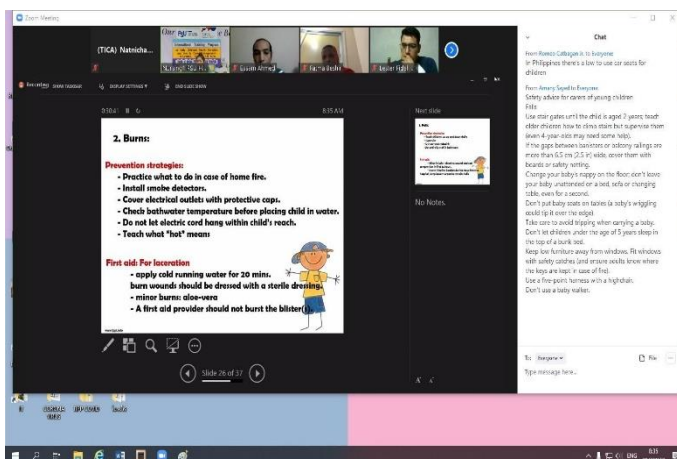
Zoom Meeting

(TICA) Natnicha...

Gasem Ahmed

Fatma Ibrahi

Basher Figh

Recording

SHOW TASKBAR

DISPLAY SETTINGS

END SLIDE SHOW

0:10:41

8:35 AM

2. Burns:

Prevention strategies:

- Practice what to do in case of home fire.
- Install smoke detectors.
- Cover electrical outlets with protective caps.
- Check bathwater temperature before placing child in water.
- Do not let electric cord hang within child's reach.
- Teach what "hot" means

First aid: For laceration

- apply cold running water for 20 mins.
burn wounds should be dressed with a sterile dressing.
- minor burns: aloe-vera
- A first aid provider should not burst the blister(s).

Next slide

No Notes.

Slide 26 of 37

Chat

From Romeo Catbagan Jr to Everyone:
In Philippines there's a law to use car seats for children

From Amany Sayed to Everyone:
Safety advice for carers of young children
Falls
Use stair gates until the child is aged 2 years; teach older children how to climb stairs but supervise them (even 4-year-olds may need some help).
If the gaps between banisters or balcony railings are more than 6.5 cm (2.5 in) wide, cover them with boards or safety netting.
Change your baby's nappy on the floor; don't leave your baby unattended on a bed, sofa or changing table, even for a second.
Don't put baby seats on tables (a baby's wriggling could tip it over the edge).
Take care to avoid tripping when carrying a baby.
Don't let children under the age of 5 years sleep in the top of a bunk bed.
Keep low furniture away from windows. Fit windows with safety catches (and ensure adults know where the keys are kept in case of fire).
Use a five-point harness with a highchair.
Don't use a baby walker.

To: Everyone
File
Type message here...

ENG
8:35